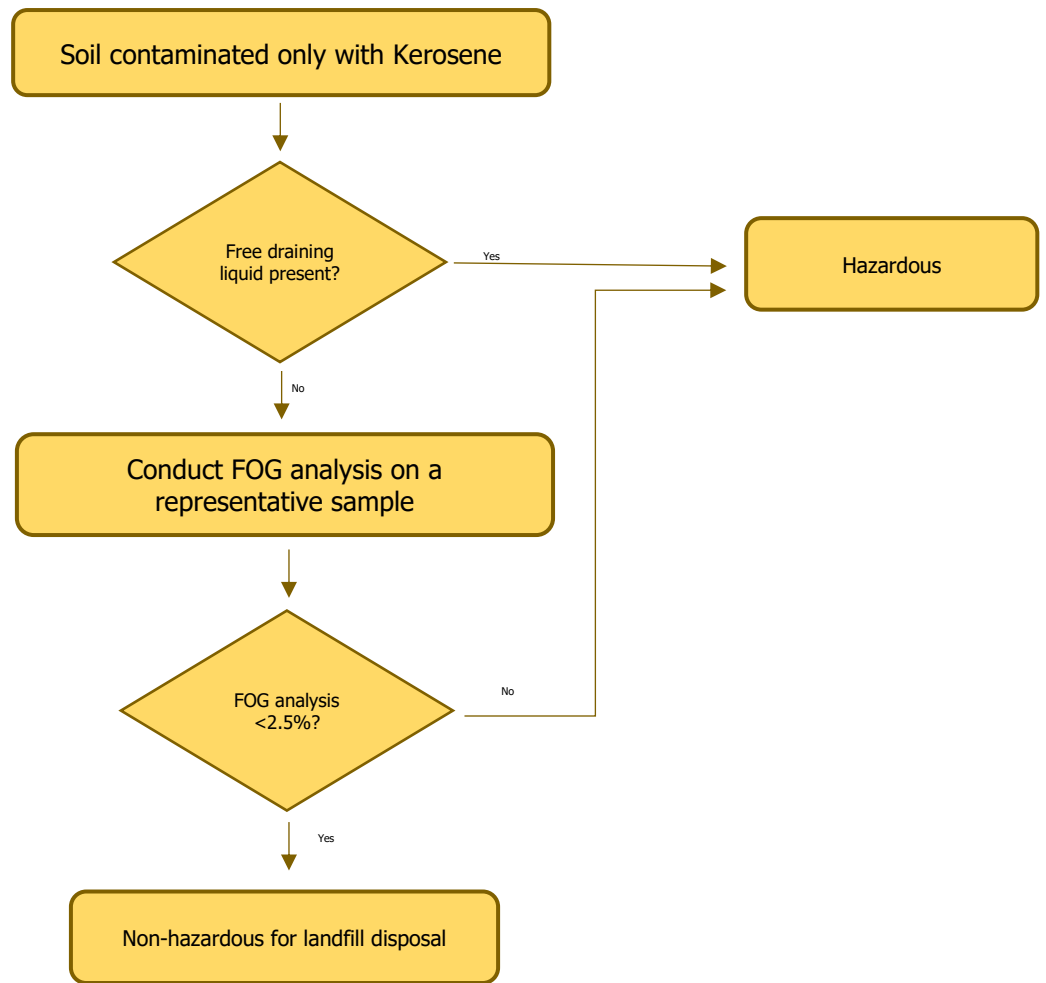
Soil contaminated only with Kerosene

Free draining liquid present?

Yes

Hazardous

No

Conduct FOG analysis on a representative sample

FOG analysis <2.5%?

No

Yes

Non-hazardous for landfill disposal